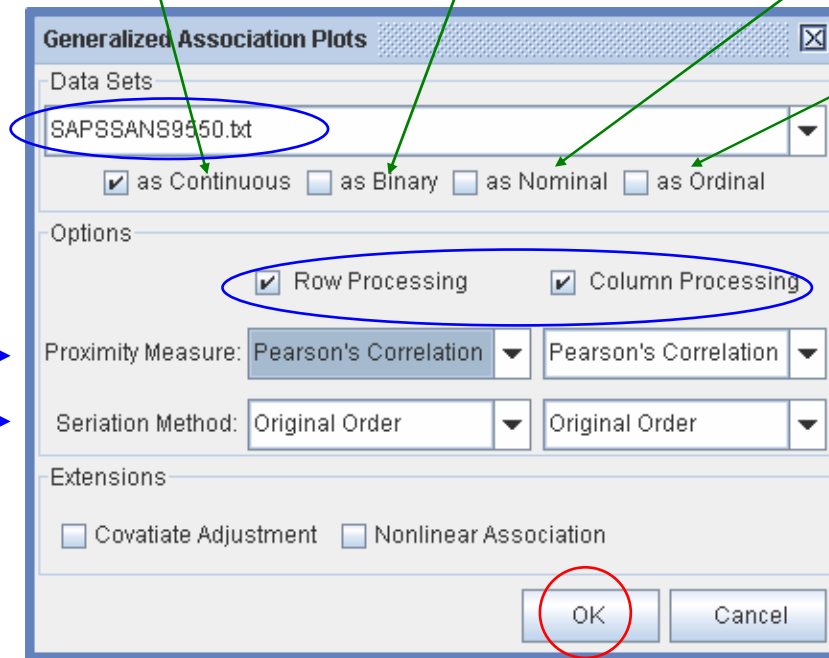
Generalized Association Plots

Data Sets

SAPSSANS9550.txt

as Continuous as Binary as Nominal as Ordinal

Options

Row Processing Column Processing

Proximity Measure: Pearson's Correlation Pearson's Correlation

Seriation Method: Original Order Original Order

Extensions

Covatiate Adjustment Nonlinear Association

OK Cancel